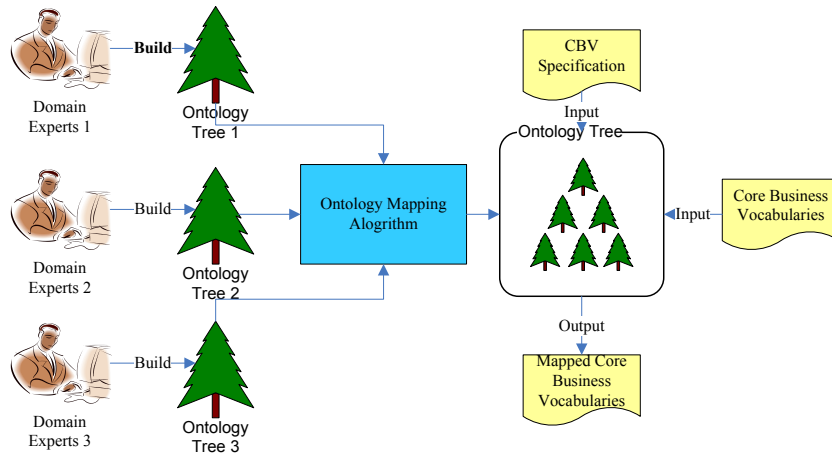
Build

Domain Experts 1

Ontology Tree 1

Build

Domain Experts 2

Ontology Tree 2

Build

Domain Experts 3

Ontology Tree 3

Ontology Mapping Alogrithm

CBV Specification

Input

Ontology Tree

Input

Core Business Vocabularies

Output

Mapped Core Business Vocabularies